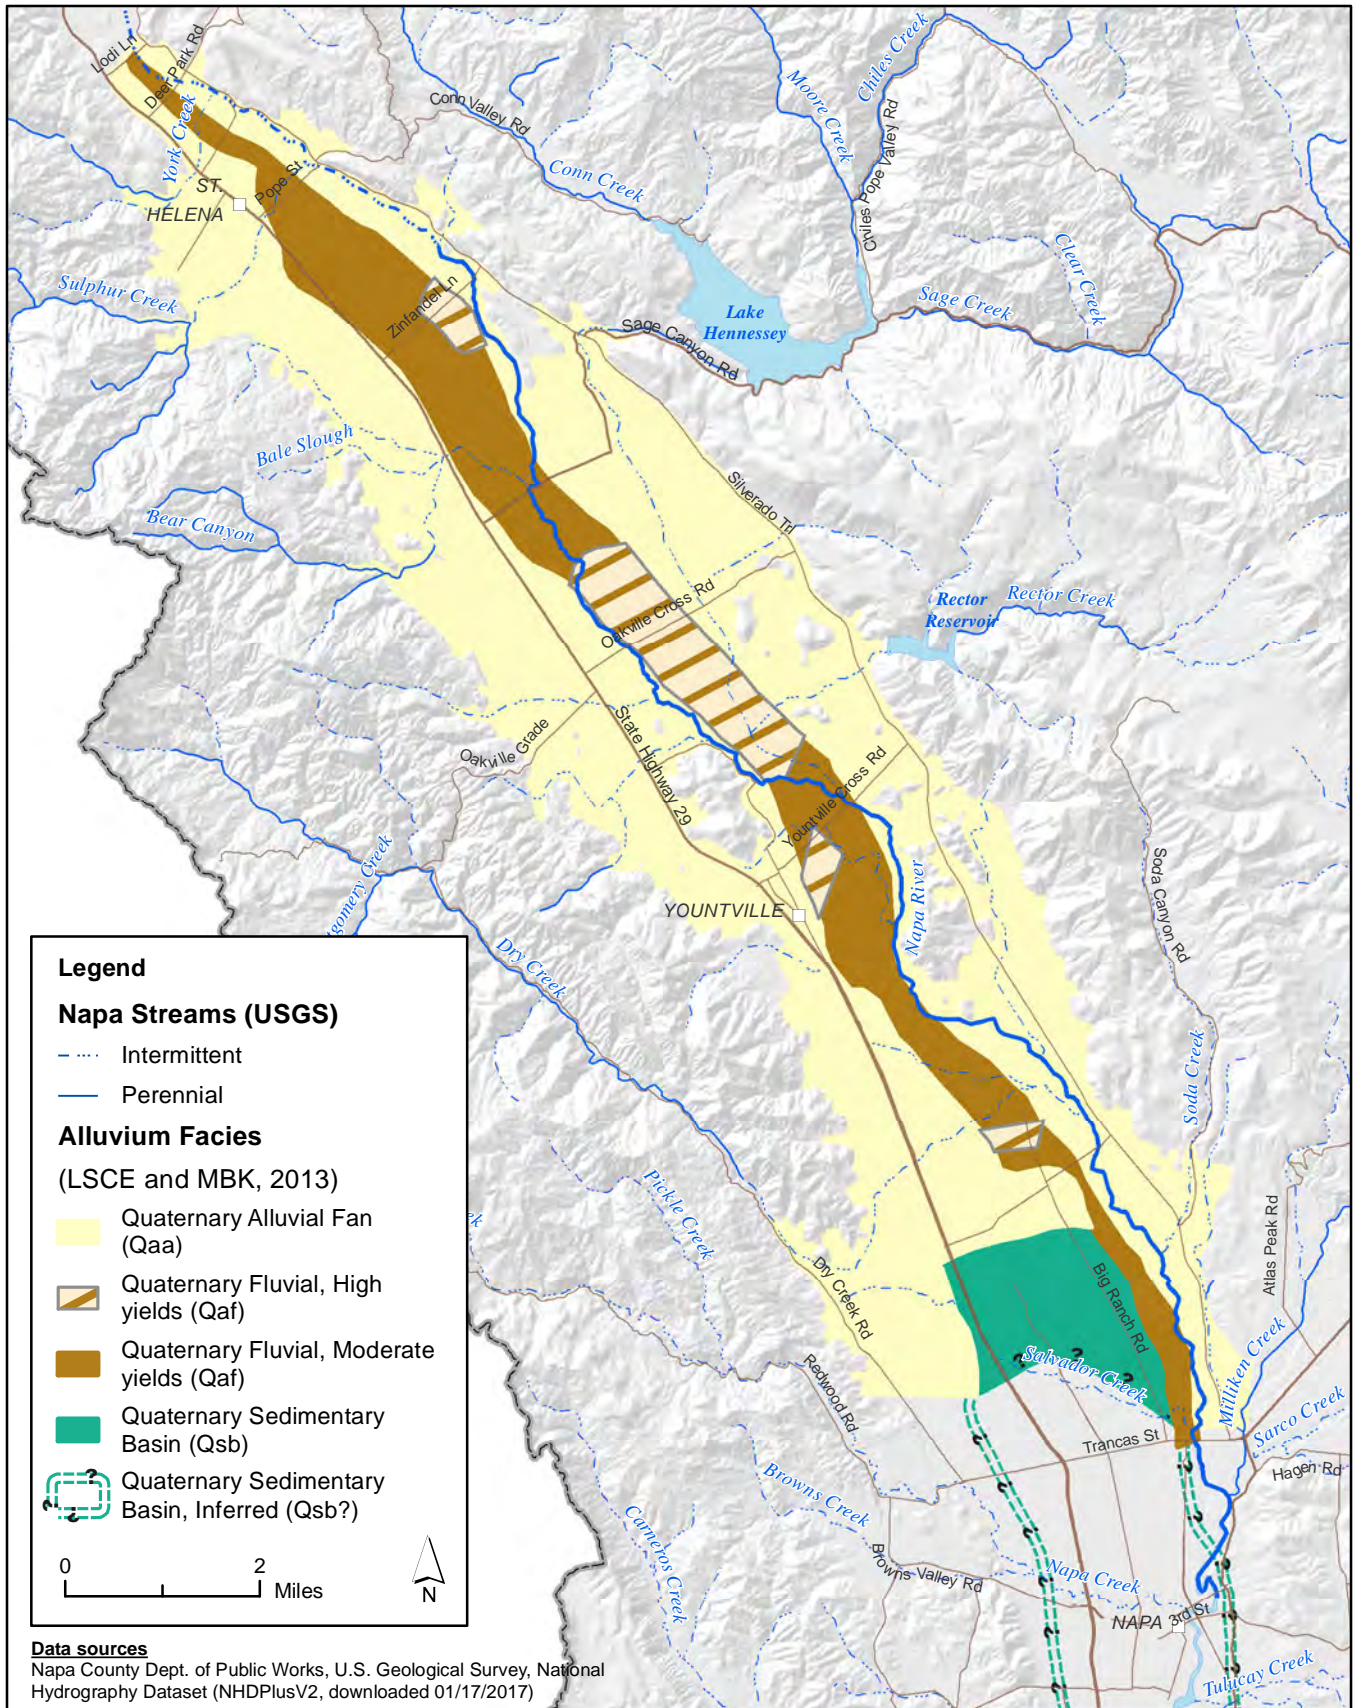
Lodi Ln
Deer Park Rd
York Creek
ST. HELENA
Pope St
Conn Valley Rd
Conn Creek
Moore Creek
Chiles Creek
Chiles Pope Valley Rd
Clear Creek
Sage Creek
Sulphur Creek
Zinfandel Ln
Lake Hennessey
Sage Canyon Rd
Bale Slough
Bear Canyon
Silverado Trl
Rector Reservoir
Rector Creek
Oakville Cross Rd
Oakville Grade
State Highway 29
Yountville Cross Rd
Napa River
YOUNTVILLE
Soda Canyon Rd
gomery Creek
Dry Creek
Soda Creek
Pickle Creek
Dry Creek Rd
Big Ranch Rd
Atlas Peak Rd
Milliken Creek
Salvador Creek
Redwood Rd
Trancas St
Sarco Creek
Hagen Rd
Browns Creek
Carneros Creek
Browns Valley Rd
Napa Creek
NAPA
3rd St
Tulucay Creek

Legend
Napa Streams (USGS)
Intermittent
Perennial
Alluvium Facies
(LSCE and MBK, 2013)
Quaternary Alluvial Fan (Qaa)
Quaternary Fluvial, High yields (Qaf)
Quaternary Fluvial, Moderate yields (Qaf)
Quaternary Sedimentary Basin (Qsb)
Quaternary Sedimentary Basin, Inferred (Qsb?)
0 2 Miles
N

Data sources
Napa County Dept. of Public Works, U.S. Geological Survey, National Hydrography Dataset (NHDPlusV2, downloaded 01/17/2017)